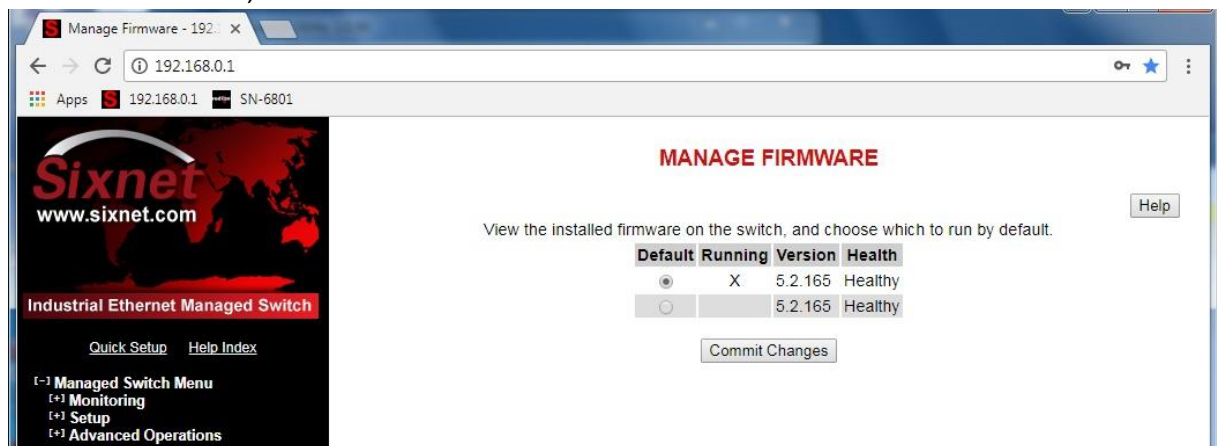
Manage Firmware - 192.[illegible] ×

192.168.0.1

Apps 192.168.0.1 SN-6801

Sixnet
www.sixnet.com

Industrial Ethernet Managed Switch

Quick Setup Help Index

[-] Managed Switch Menu
[+] Monitoring
[+] Setup
[+] Advanced Operations

MANAGE FIRMWARE

Help

View the installed firmware on the switch, and choose which to run by default.

| Default | Running | Version | Health |
|---|---|---|---|
|  | X | 5.2.165 | Healthy |
|  |  | 5.2.165 | Healthy |

Commit Changes